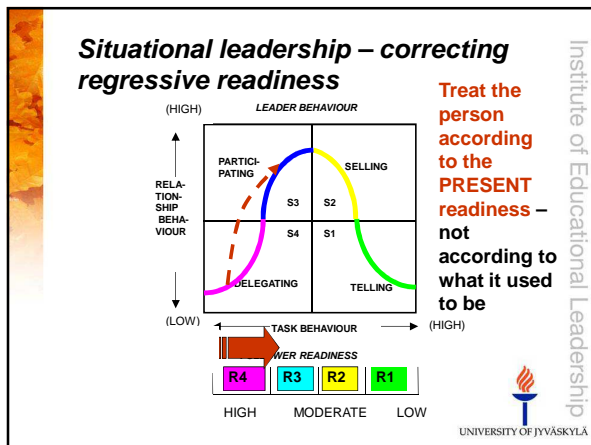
Situational leadership – correcting regressive readiness

Treat the person according to the PRESENT readiness – not according to what it used to be

(HIGH)

LEADER BEHAVIOUR

RELATIONSHIP BEHAVIOUR

PARTICIPATING

SELLING

S3

S2

S4

S1

DELEGATING

TELLING

(LOW)

TASK BEHAVIOUR

(HIGH)

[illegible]WER READINESS

| R4 | R3 | R2 | R1 |
|---|---|---|---|

HIGH MODERATE LOW

Institute of Educational Leadership

UNIVERSITY OF JYVÄSKYLÄ